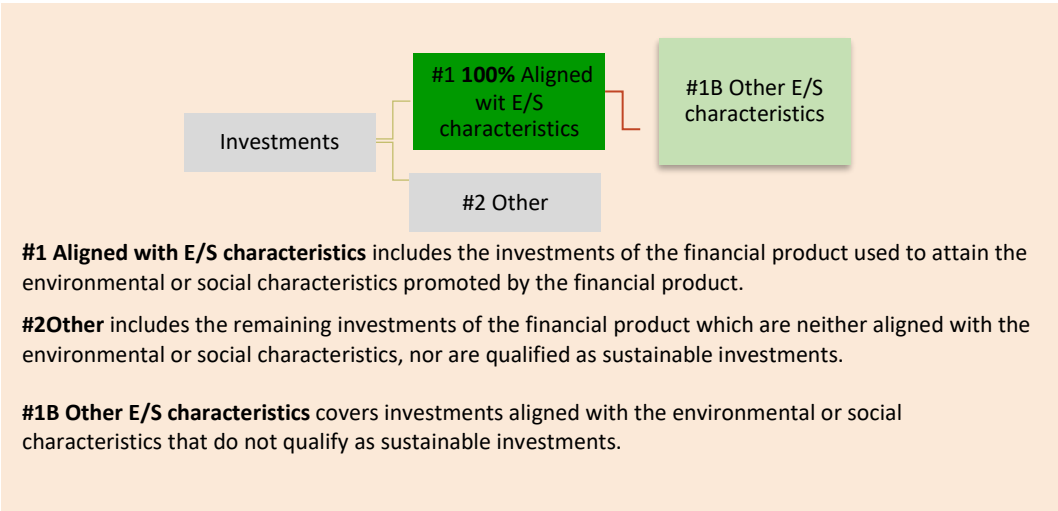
Investments

#1 **100%** Aligned wit E/S characteristics

#1B Other E/S characteristics

#2 Other

**#1 Aligned with E/S characteristics** includes the investments of the financial product used to attain the environmental or social characteristics promoted by the financial product.

**#2Other** includes the remaining investments of the financial product which are neither aligned with the environmental or social characteristics, nor are qualified as sustainable investments.

**#1B Other E/S characteristics** covers investments aligned with the environmental or social characteristics that do not qualify as sustainable investments.